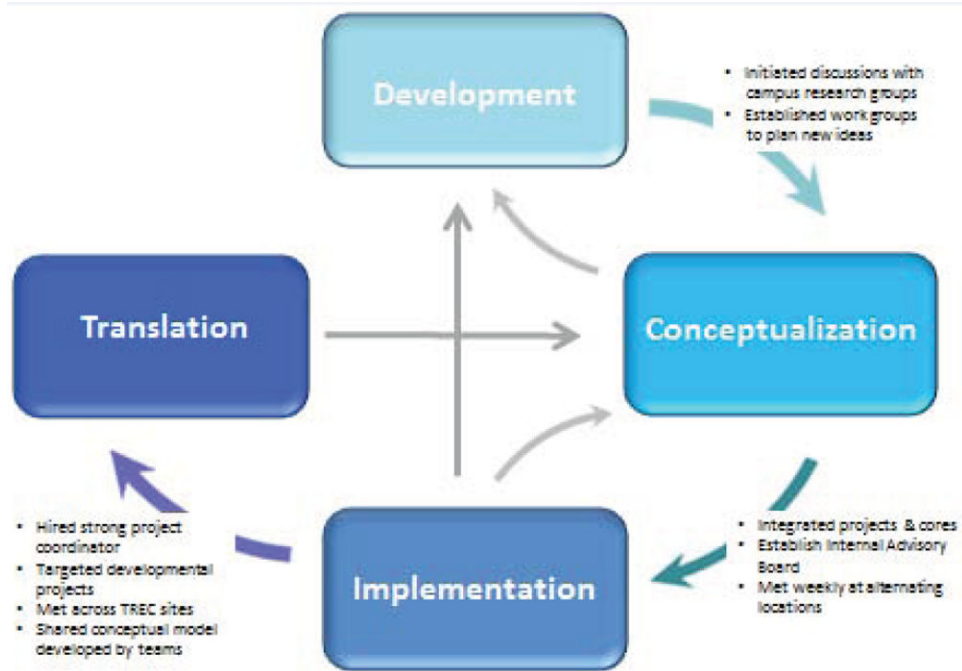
Development

• Initiated discussions with campus research groups
• Established work groups to plan new ideas

Translation

Conceptualization

• Hired strong project coordinator
• Targeted developmental projects
• Met across TREC sites
• Shared conceptual model developed by teams

Implementation

• Integrated projects & cores
• Establish Internal Advisory Board
• Met weekly at alternating locations